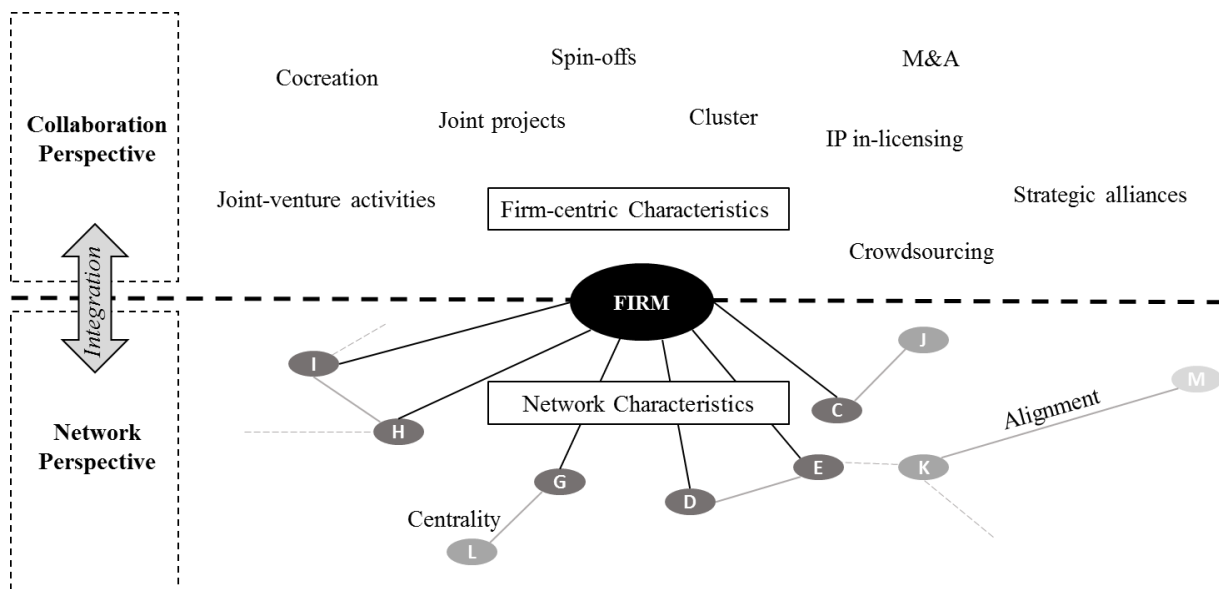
Collaboration Perspective

Integration

Network Perspective

Spin-offs

M&A

Cocreation

Joint projects

Cluster

IP in-licensing

Joint-venture activities

Firm-centric Characteristics

Strategic alliances

Crowdsourcing

FIRM

J

I

M

Network Characteristics

C

Alignment

H

G

E

K

D

Centrality

L